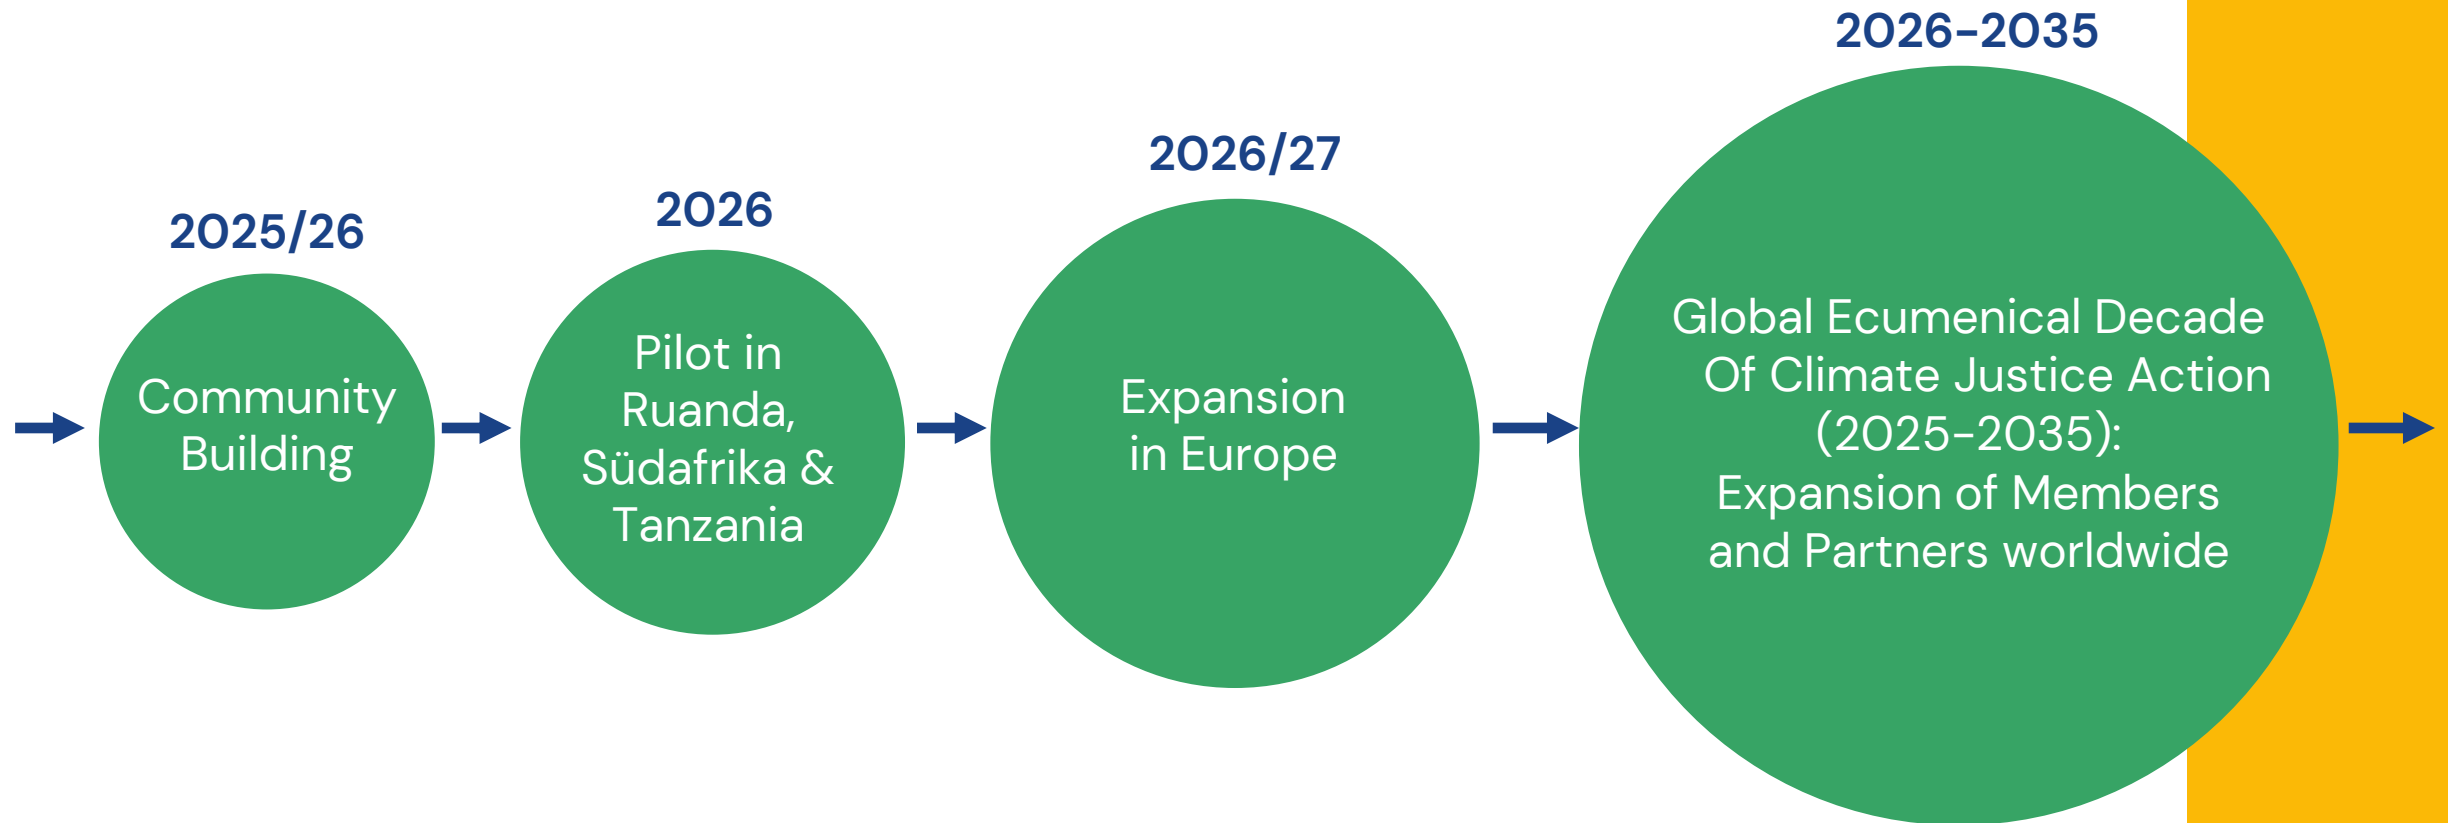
2025/26

Community Building

2026

Pilot in Ruanda, Südafrika & Tanzania

2026/27

Expansion in Europe

2026-2035

Global Ecumenical Decade Of Climate Justice Action (2025-2035): Expansion of Members and Partners worldwide